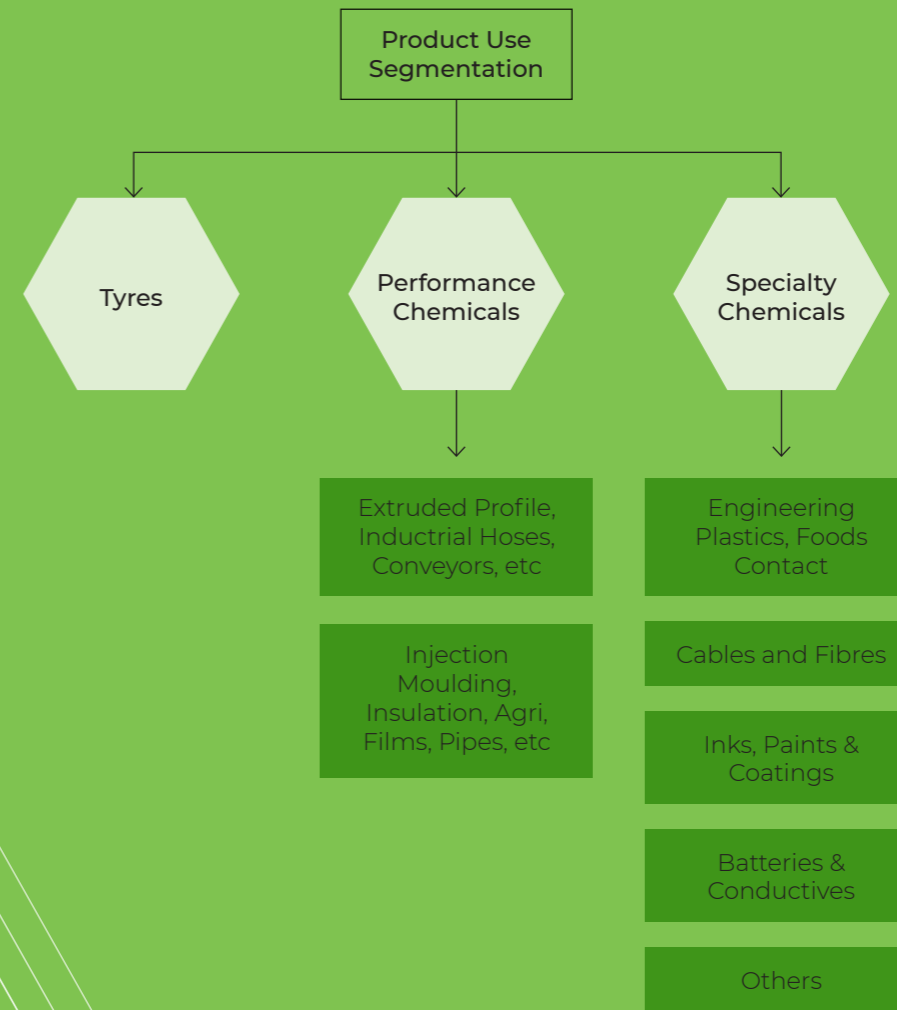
Product Use Segmentation

Tyres

Performance Chemicals

Specialty Chemicals

Extruded Profile, Inductrial Hoses, Conveyors, etc

Injection Moulding, Insulation, Agri, Films, Pipes, etc

Engineering Plastics, Foods Contact

Cables and Fibres

Inks, Paints & Coatings

Batteries & Conductives

Others